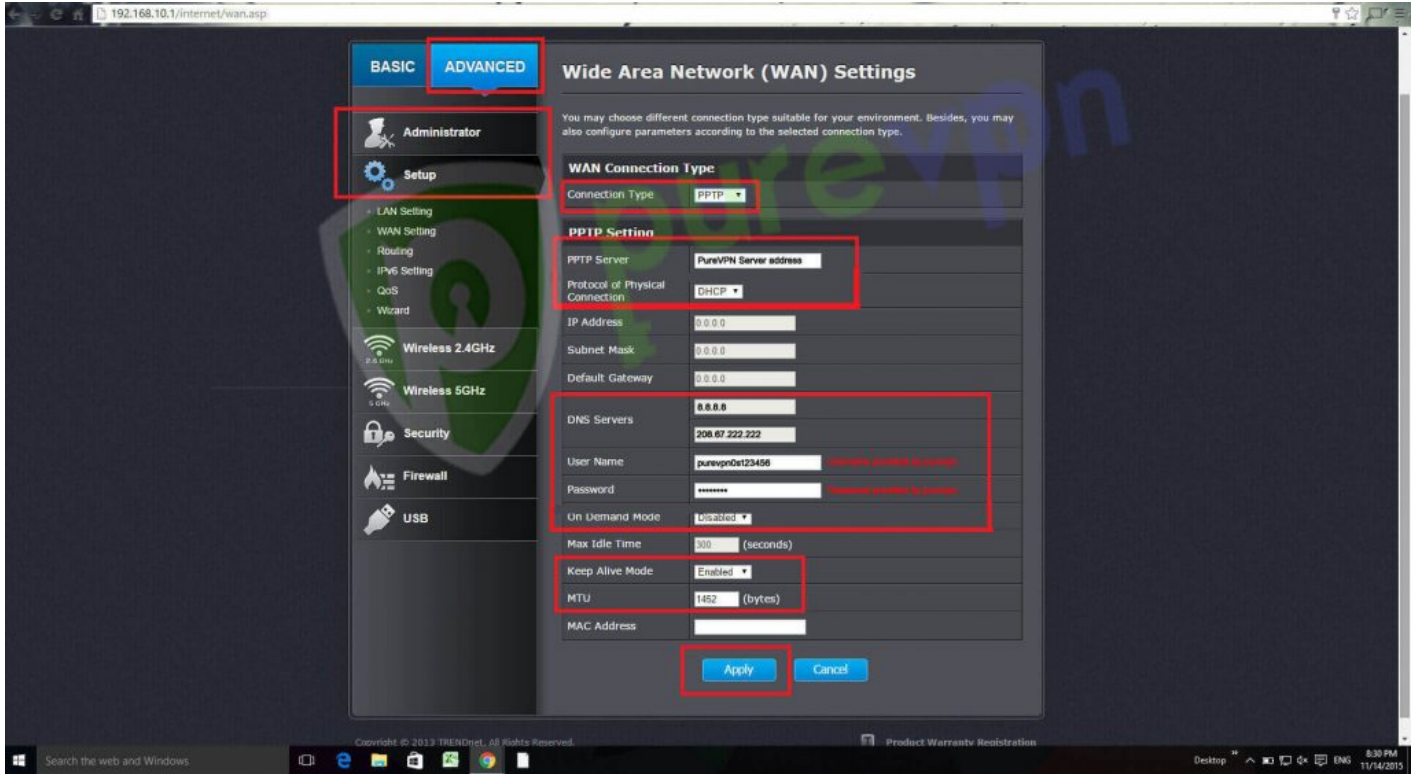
192.168.10.1/internet/wan.asp

BASIC ADVANCED

Wide Area Network (WAN) Settings

You may choose different connection type suitable for your environment. Besides, you may also configure parameters according to the selected connection type.

Administrator

Setup

LAN Setting
WAN Setting
Routing
IPv6 Setting
QoS
Wizard

Wireless 2.4GHz

Wireless 5GHz

Security

Firewall

USB

purevpn

WAN Connection Type

Connection Type PPTP

PPTP Setting

PPTP Server PureVPN Server address

Protocol of Physical Connection DHCP

IP Address 0.0.0.0

Subnet Mask 0.0.0.0

Default Gateway 0.0.0.0

DNS Servers 8.8.8.8 208.67.222.222

User Name purevpn0s123456 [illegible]

Password •••••••• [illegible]

On Demand Mode Disabled

Max Idle Time 300 (seconds)

Keep Alive Mode Enabled

MTU 1452 (bytes)

MAC Address

Apply Cancel

Copyright © 2013 TRENDnet. All Rights Reserved.

Product Warranty Registration

Search the web and Windows

Desktop ENG 8:30 PM 11/14/2015